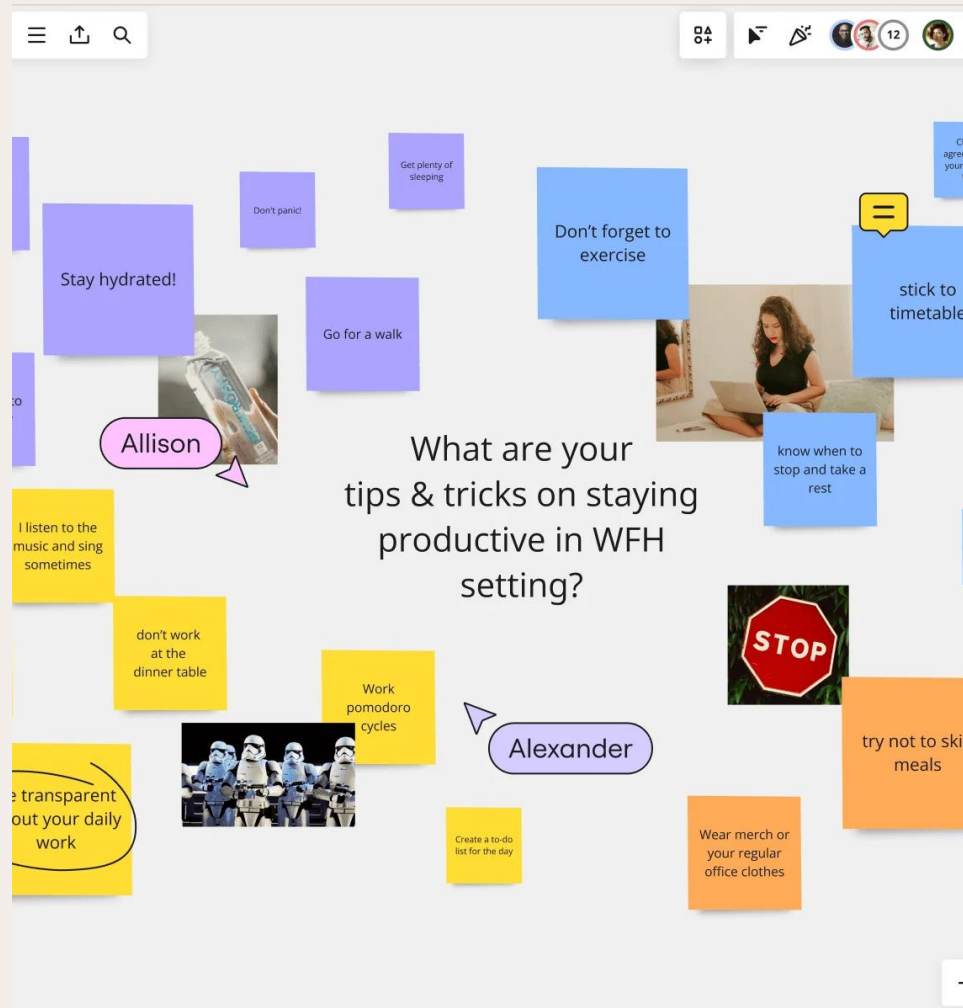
12

Get plenty of sleeping

Don't panic!

Stay hydrated!

Go for a walk

Don't forget to exercise

stick to timetable

Allison

What are your tips & tricks on staying productive in WFH setting?

know when to stop and take a rest

I listen to the music and sing sometimes

don't work at the dinner table

Work pomodoro cycles

STOP

Alexander

try not to ski meals

e transparent out your daily work

Create a to-do list for the day

Wear merch or your regular office clothes